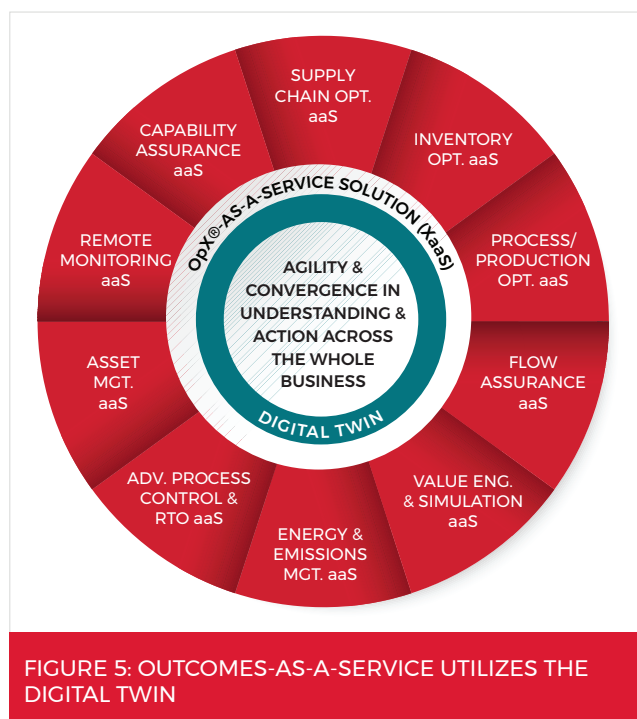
SUPPLY CHAIN OPT. aaS

INVENTORY OPT. aaS

PROCESS/ PRODUCTION OPT. aaS

FLOW ASSURANCE aaS

VALUE ENG. & SIMULATION aaS

ENERGY & EMISSIONS MGT. aaS

ADV. PROCESS CONTROL & RTO aaS

ASSET MGT. aaS

REMOTE MONITORING aaS

CAPABILITY ASSURANCE aaS

OpX®-AS-A-SERVICE SOLUTION (XaaS)

AGILITY & CONVERGENCE IN UNDERSTANDING & ACTION ACROSS THE WHOLE BUSINESS

DIGITAL TWIN

FIGURE 5: OUTCOMES-AS-A-SERVICE UTILIZES THE DIGITAL TWIN